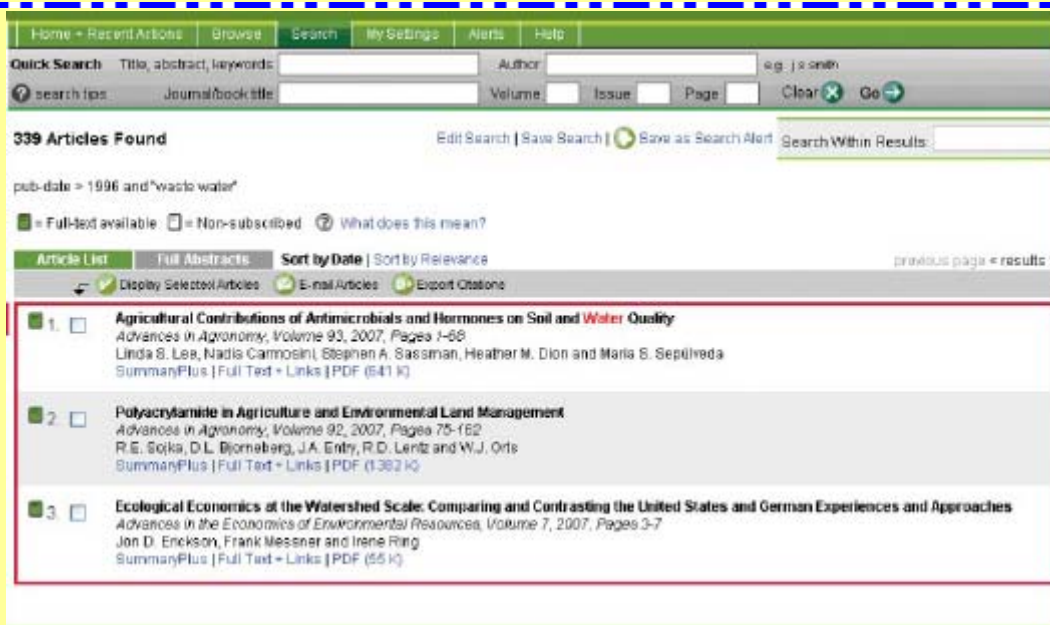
Home + Recent Actions | Browse | Search | My Settings | Alerts | Help

Quick Search Title, abstract, keywords Author e.g. j s smith

search tips Journal/book title Volume Issue Page Clear Go

339 Articles Found

Edit Search | Save Search | Save as Search Alert

Search Within Results:

pub-date > 1996 and "waste water"

= Full-text available = Non-subscribed What does this mean?

Article List Full Abstracts Sort by Date | Sort by Relevance

previous page < results

Display Selected Articles E-mail Articles Export Citations

1. Agricultural Contributions of Antimicrobials and Hormones on Soil and Water Quality
Advances in Agronomy, Volume 93, 2007, Pages 1-68
Linda S. Lee, Nadia Carmosini, Stephen A. Sassman, Heather M. Dion and Maria S. Sepúlveda
SummaryPlus | Full Text + Links | PDF (641 K)

2. Polyacrylamide in Agriculture and Environmental Land Management
Advances in Agronomy, Volume 92, 2007, Pages 75-162
R.E. Sojka, D.L. Bjorneberg, J.A. Entry, R.D. Lentz and W.J. Orts
SummaryPlus | Full Text + Links | PDF (1382 K)

3. Ecological Economics at the Watershed Scale: Comparing and Contrasting the United States and German Experiences and Approaches
Advances in the Economics of Environmental Resources, Volume 7, 2007, Pages 3-7
Jon D. Erickson, Frank Messner and Irene Ring
SummaryPlus | Full Text + Links | PDF (55 K)